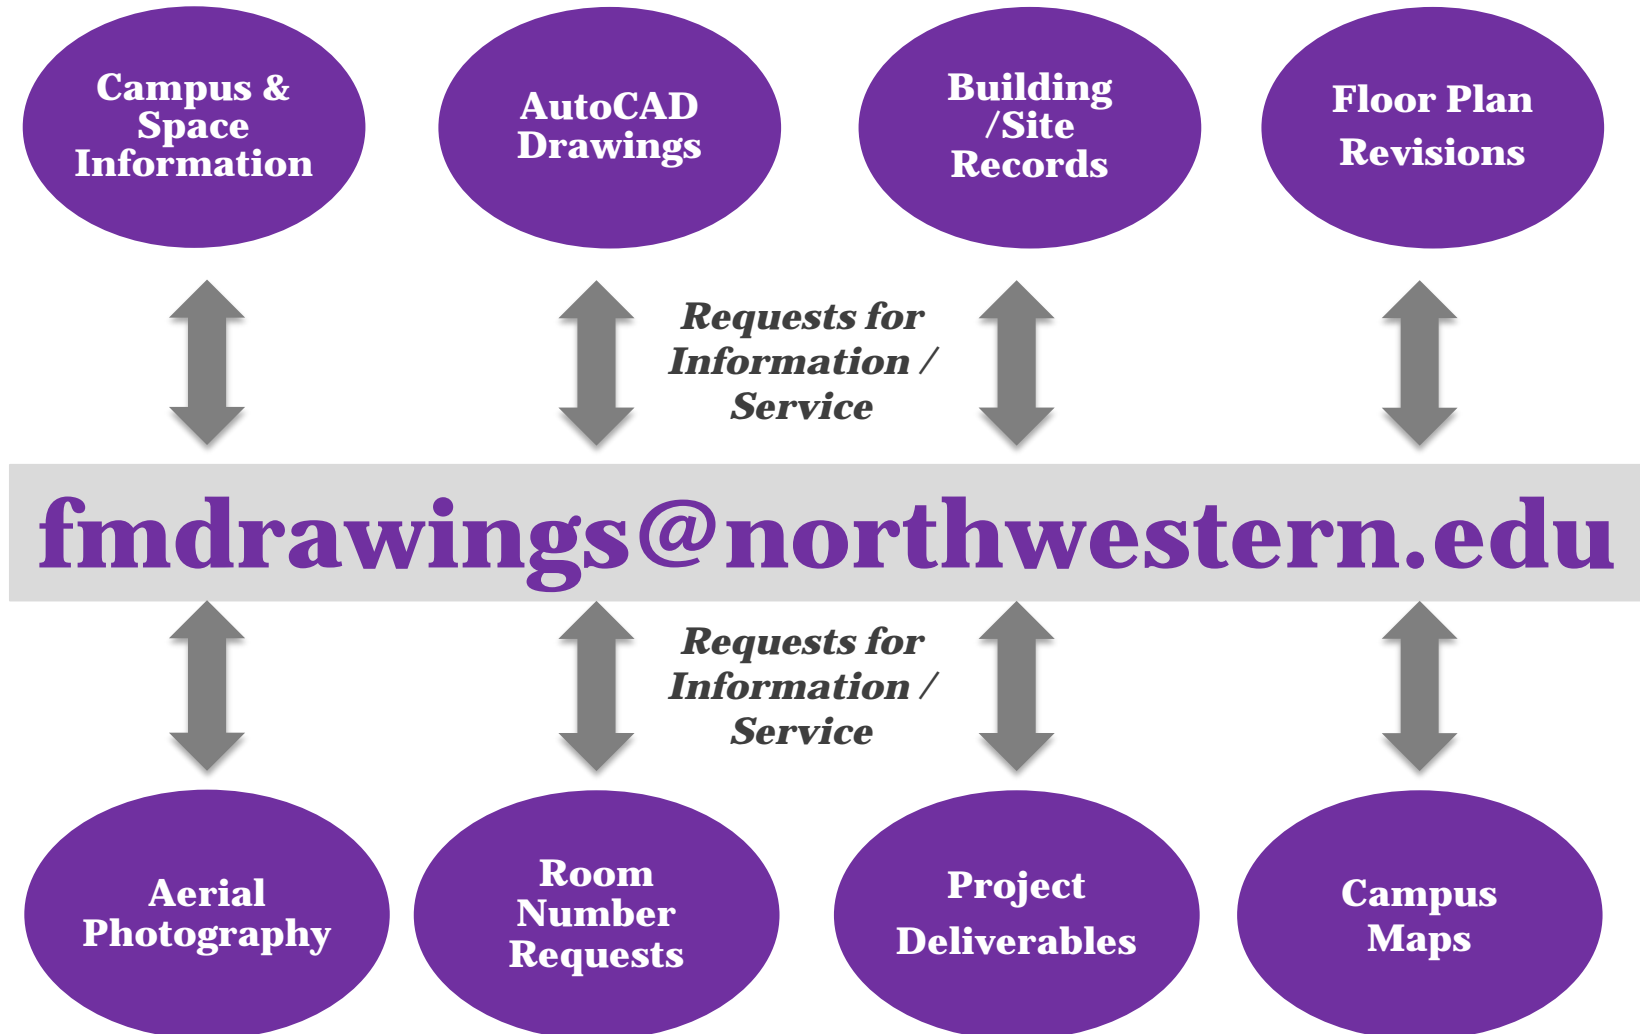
Campus & Space Information

AutoCAD Drawings

Building /Site Records

Floor Plan Revisions

Requests for Information / Service

fmdrawings@northwestern.edu

Requests for Information / Service

Aerial Photography

Room Number Requests

Project Deliverables

Campus Maps